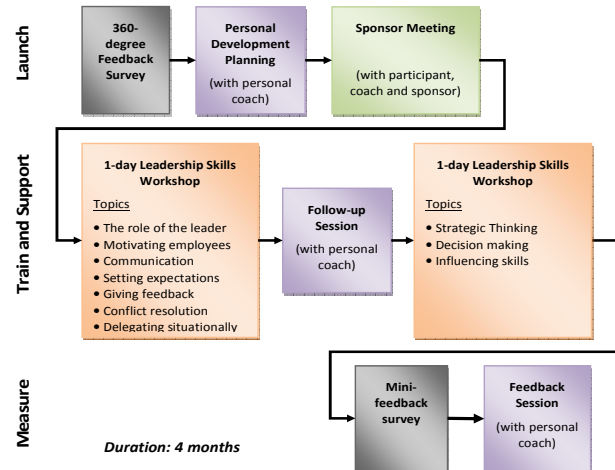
Launch

360-degree Feedback Survey

Personal Development Planning
(with personal coach)

Sponsor Meeting
(with participant, coach and sponsor)

Train and Support

1-day Leadership Skills Workshop
Topics
• The role of the leader
• Motivating employees
• Communication
• Setting expectations
• Giving feedback
• Conflict resolution
• Delegating situationally

Follow-up Session
(with personal coach)

1-day Leadership Skills Workshop
Topics
• Strategic Thinking
• Decision making
• Influencing skills

Measure

Mini-feedback survey

Feedback Session
(with personal coach)

Duration: 4 months